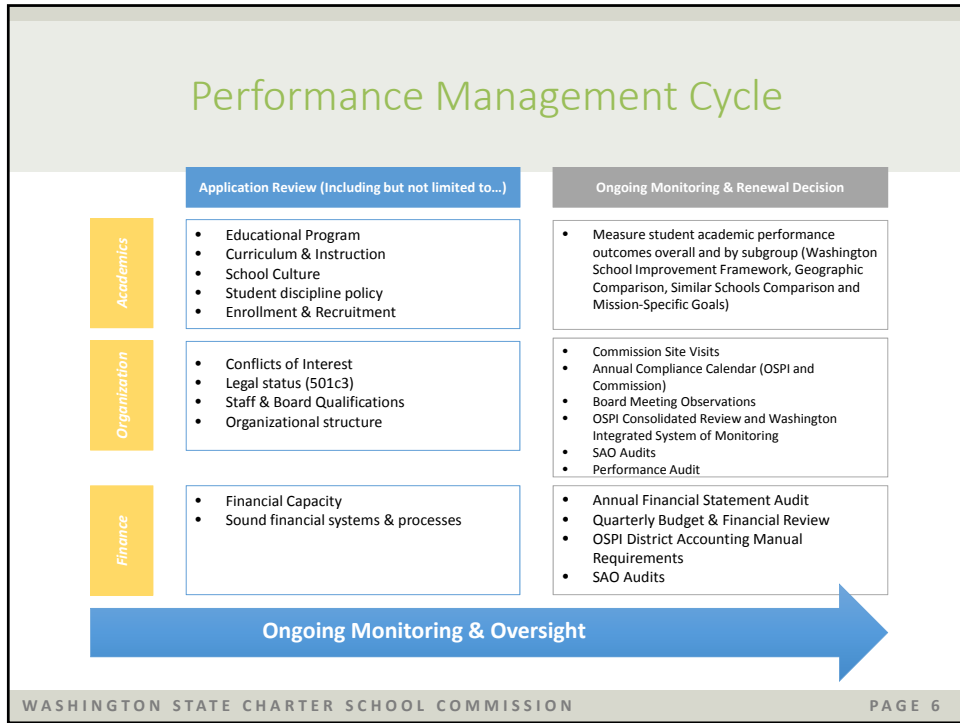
Performance Management Cycle

Application Review (Including but not limited to…)

Ongoing Monitoring & Renewal Decision

Academics

- Educational Program
- Curriculum & Instruction
- School Culture
- Student discipline policy
- Enrollment & Recruitment

- Measure student academic performance outcomes overall and by subgroup (Washington School Improvement Framework, Geographic Comparison, Similar Schools Comparison and Mission-Specific Goals)

Organization

- Conflicts of Interest
- Legal status (501c3)
- Staff & Board Qualifications
- Organizational structure

- Commission Site Visits
- Annual Compliance Calendar (OSPI and Commission)
- Board Meeting Observations
- OSPI Consolidated Review and Washington Integrated System of Monitoring
- SAO Audits
- Performance Audit

Finance

- Financial Capacity
- Sound financial systems & processes

- Annual Financial Statement Audit
- Quarterly Budget & Financial Review
- OSPI District Accounting Manual Requirements
- SAO Audits

Ongoing Monitoring & Oversight

WASHINGTON STATE CHARTER SCHOOL COMMISSION

PAGE 6